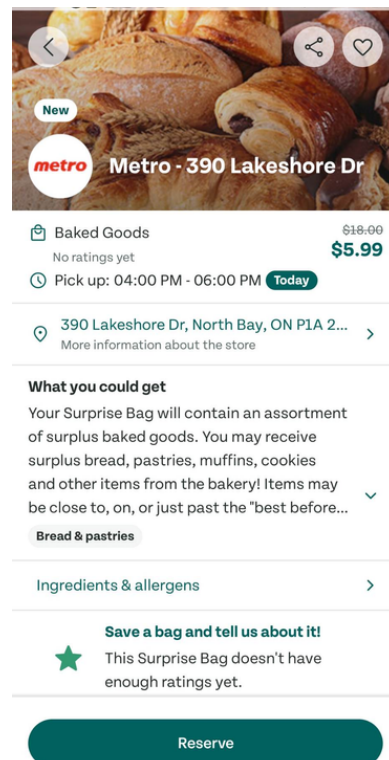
New

metro

Metro - 390 Lakeshore Dr

Baked Goods

No ratings yet

~~$18.00~~

$5.99

Pick up: 04:00 PM - 06:00 PM Today

390 Lakeshore Dr, North Bay, ON P1A 2...

More information about the store

What you could get

Your Surprise Bag will contain an assortment of surplus baked goods. You may receive surplus bread, pastries, muffins, cookies and other items from the bakery! Items may be close to, on, or just past the "best before...

Bread & pastries

Ingredients & allergens

Save a bag and tell us about it!

This Surprise Bag doesn't have enough ratings yet.

Reserve